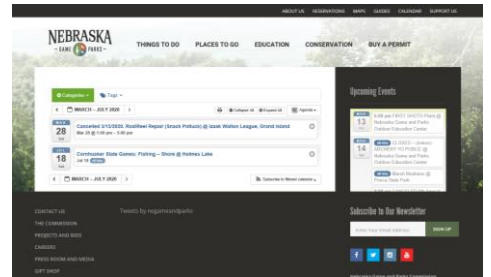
ABOUT US RESERVATIONS MAPS GUIDES CALENDAR SUPPORT US

NEBRASKA GAME PARKS

THINGS TO DO PLACES TO GO EDUCATION CONSERVATION BUY A PERMIT

Categories Tags

MARCH – JULY 2020

Collapse All Expand All Agenda

MAR 28 Sat

Cancelled 3/13/2020: Rodfitter Repair (Snack Potluck) @ Izaak Walton League, Grand Island

Mar 28 @ 1:00 pm - 5:00 pm

JUL 18 Sat

Cornhusker State Games: Fishing – Shore @ Holmes Lake

Jul 18

MARCH – JULY 2020

Subscribe to filtered calendar

Upcoming Events

13
6:00 pm FIRST SHOTS Plains @ Nebraska Game and Parks Outdoor Education Center

14
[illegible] ARCHERY TO PIERCE @ Nebraska Game and Parks Outdoor Education Center

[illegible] Beach Madness @ Ponca State Park

CONTACT US

THE COMMISSION

PROJECTS AND BIDS

CAREERS

PRESS ROOM AND MEDIA

GIFT SHOP

Tweets by negameandparks

Subscribe to Our Newsletter

Enter your email address

SIGN UP

Nebraska Game and Parks Commission